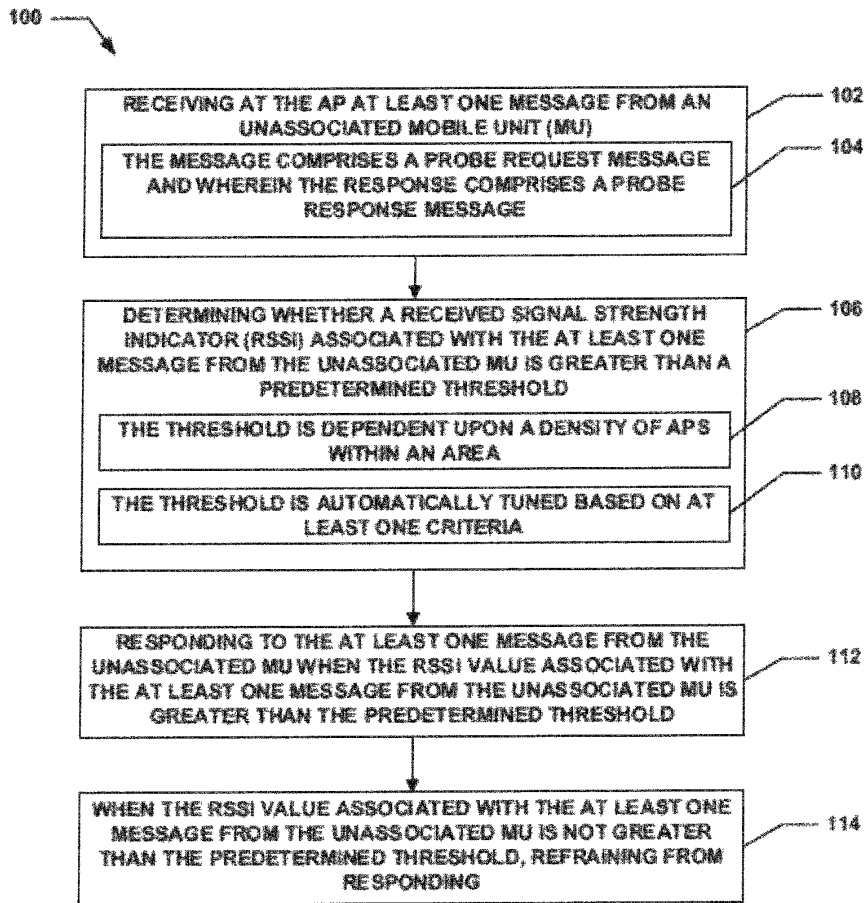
100

RECEIVING AT THE AP AT LEAST ONE MESSAGE FROM AN UNASSOCIATED MOBILE UNIT (MU)

102

THE MESSAGE COMPRISES A PROBE REQUEST MESSAGE AND WHEREIN THE RESPONSE COMPRISES A PROBE RESPONSE MESSAGE

104

DETERMINING WHETHER A RECEIVED SIGNAL STRENGTH INDICATOR (RSSI) ASSOCIATED WITH THE AT LEAST ONE MESSAGE FROM THE UNASSOCIATED MU IS GREATER THAN A PREDETERMINED THRESHOLD

106

THE THRESHOLD IS DEPENDENT UPON A DENSITY OF APS WITHIN AN AREA

108

THE THRESHOLD IS AUTOMATICALLY TUNED BASED ON AT LEAST ONE CRITERIA

110

RESPONDING TO THE AT LEAST ONE MESSAGE FROM THE UNASSOCIATED MU WHEN THE RSSI VALUE ASSOCIATED WITH THE AT LEAST ONE MESSAGE FROM THE UNASSOCIATED MU IS GREATER THAN THE PREDETERMINED THRESHOLD

112

WHEN THE RSSI VALUE ASSOCIATED WITH THE AT LEAST ONE MESSAGE FROM THE UNASSOCIATED MU IS NOT GREATER THAN THE PREDETERMINED THRESHOLD, REFRAINING FROM RESPONDING

114